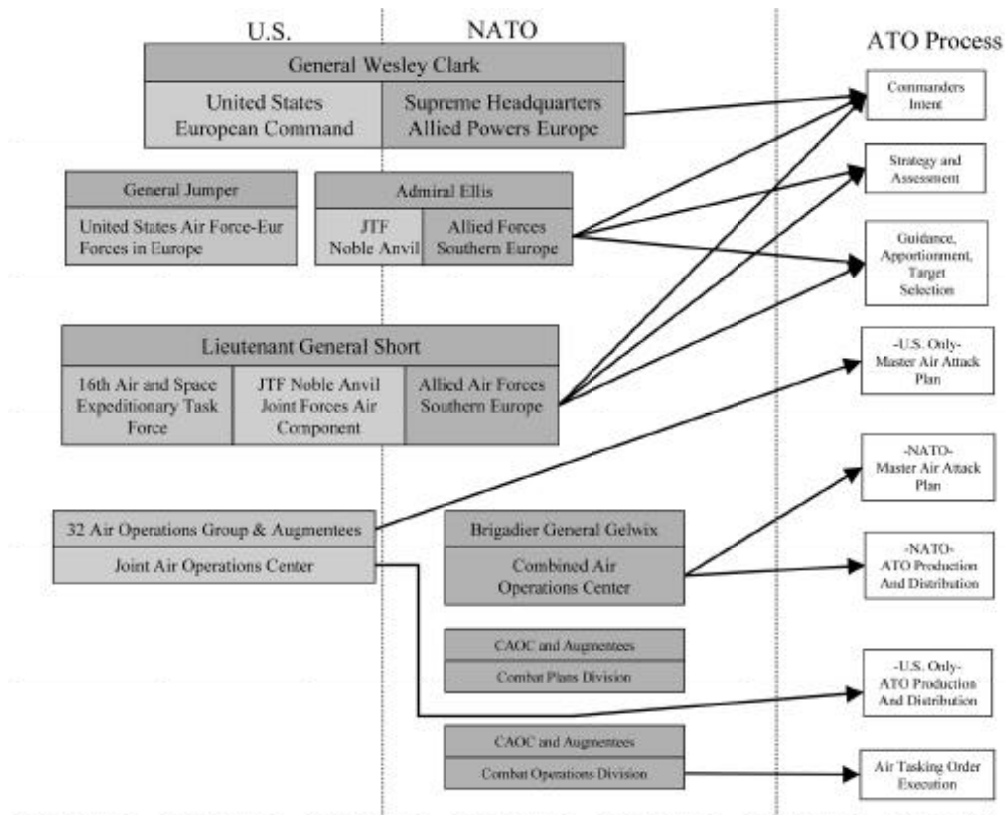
U.S.

NATO

ATO Process

General Wesley Clark

United States European Command

Supreme Headquarters Allied Powers Europe

Commanders Intent

General Jumper

United States Air Force-Eur Forces in Europe

Admiral Ellis

JTF Noble Anvil

Allied Forces Southern Europe

Strategy and Assessment

Guidance, Apportionment, Target Selection

Lieutenant General Short

16th Air and Space Expeditionary Task Force

JTF Noble Anvil Joint Forces Air Component

Allied Air Forces Southern Europe

-U.S. Only- Master Air Attack Plan

-NATO- Master Air Attack Plan

32 Air Operations Group & Augmentees

Joint Air Operations Center

Brigadier General Gelwix

Combined Air Operations Center

-NATO- ATO Production And Distribution

CAOC and Augmentees

Combat Plans Division

-U.S. Only- ATO Production And Distribution

CAOC and Augmentees

Combat Operations Division

Air Tasking Order Execution